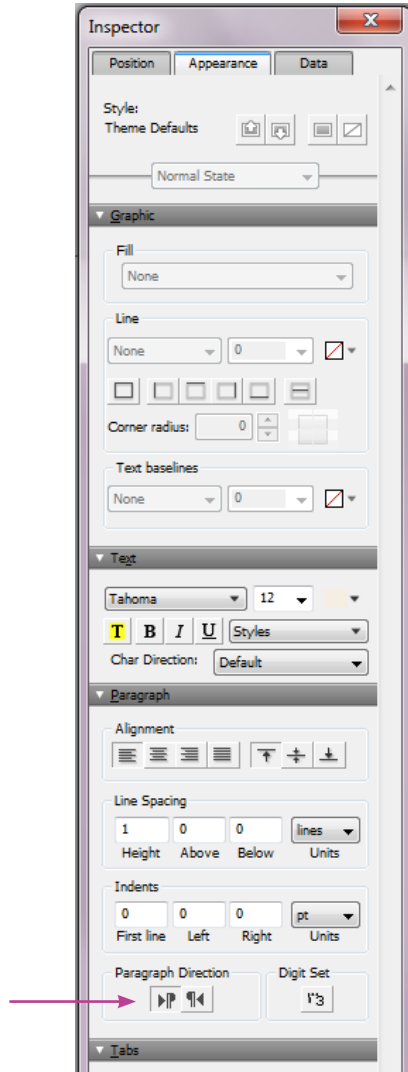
Inspector

Position
Appearance
Data

Style:
Theme Defaults

Normal State

Graphic

Fill
None

Line
None
0

Corner radius:
0

Text baselines
None
0

Text

Tahoma
12

T
B
I
U
Styles

Char Direction:
Default

Paragraph

Alignment

Line Spacing
1
0
0
lines
Height
Above
Below
Units

Indents
0
0
0
pt
First line
Left
Right
Units

Paragraph Direction
Digit Set

Tabs